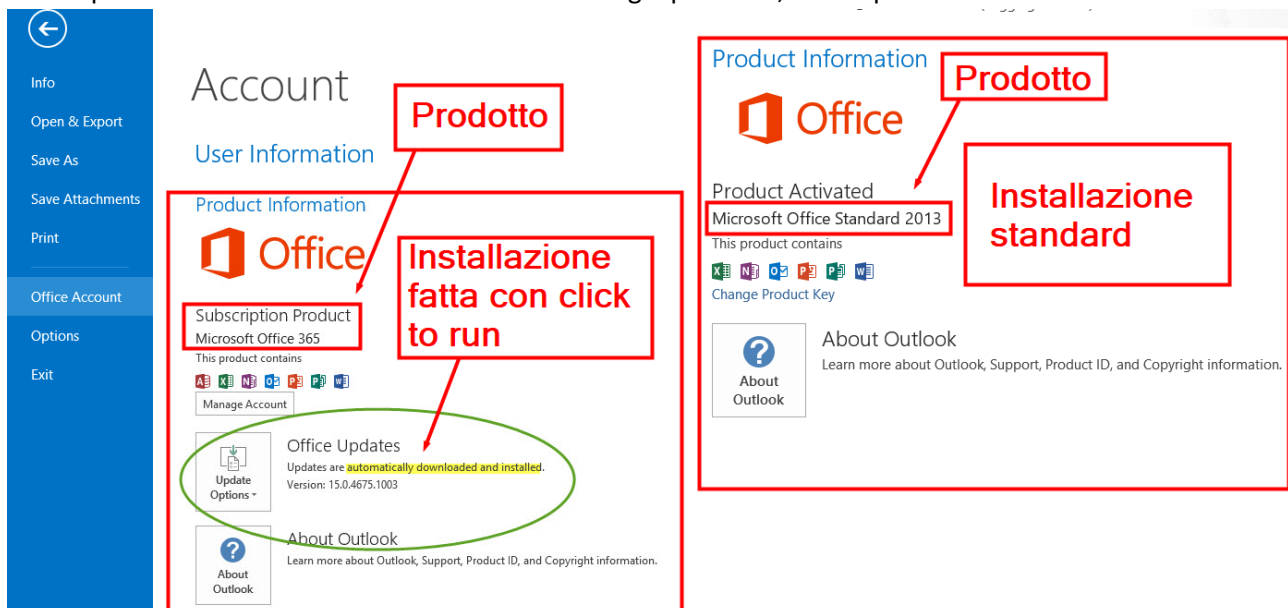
Info

Open & Export

Save As

Save Attachments

Print

Office Account

Options

Exit

Account

Prodotto

User Information

Product Information

Office

Installazione fatta con click to run

Subscription Product
Microsoft Office 365
This product contains

Manage Account

Update Options

Office Updates
Updates are automatically downloaded and installed.
Version: 15.0.4675.1003

About Outlook

About Outlook
Learn more about Outlook, Support, Product ID, and Copyright information.

Product Information

Prodotto

Office

Product Activated
Microsoft Office Standard 2013
This product contains

Installazione standard

Change Product Key

About Outlook

About Outlook
Learn more about Outlook, Support, Product ID, and Copyright information.